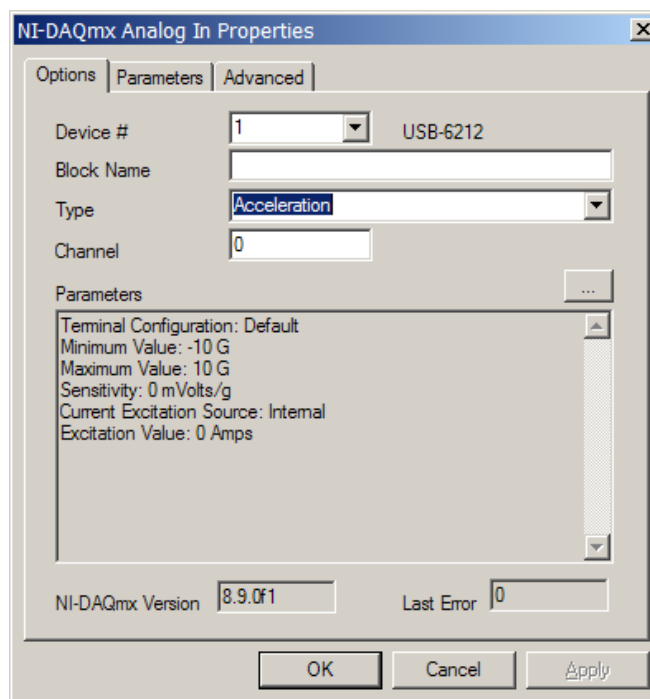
NI-DAQmx Analog In Properties

Options | Parameters | Advanced

Device # 1 USB-6212

Block Name

Type Acceleration

Channel 0

Parameters ...

Terminal Configuration: Default
Minimum Value: -10 G
Maximum Value: 10 G
Sensitivity: 0 mVolts/g
Current Excitation Source: Internal
Excitation Value: 0 Amps

NI-DAQmx Version 8.9.0f1 Last Error 0

OK Cancel Apply